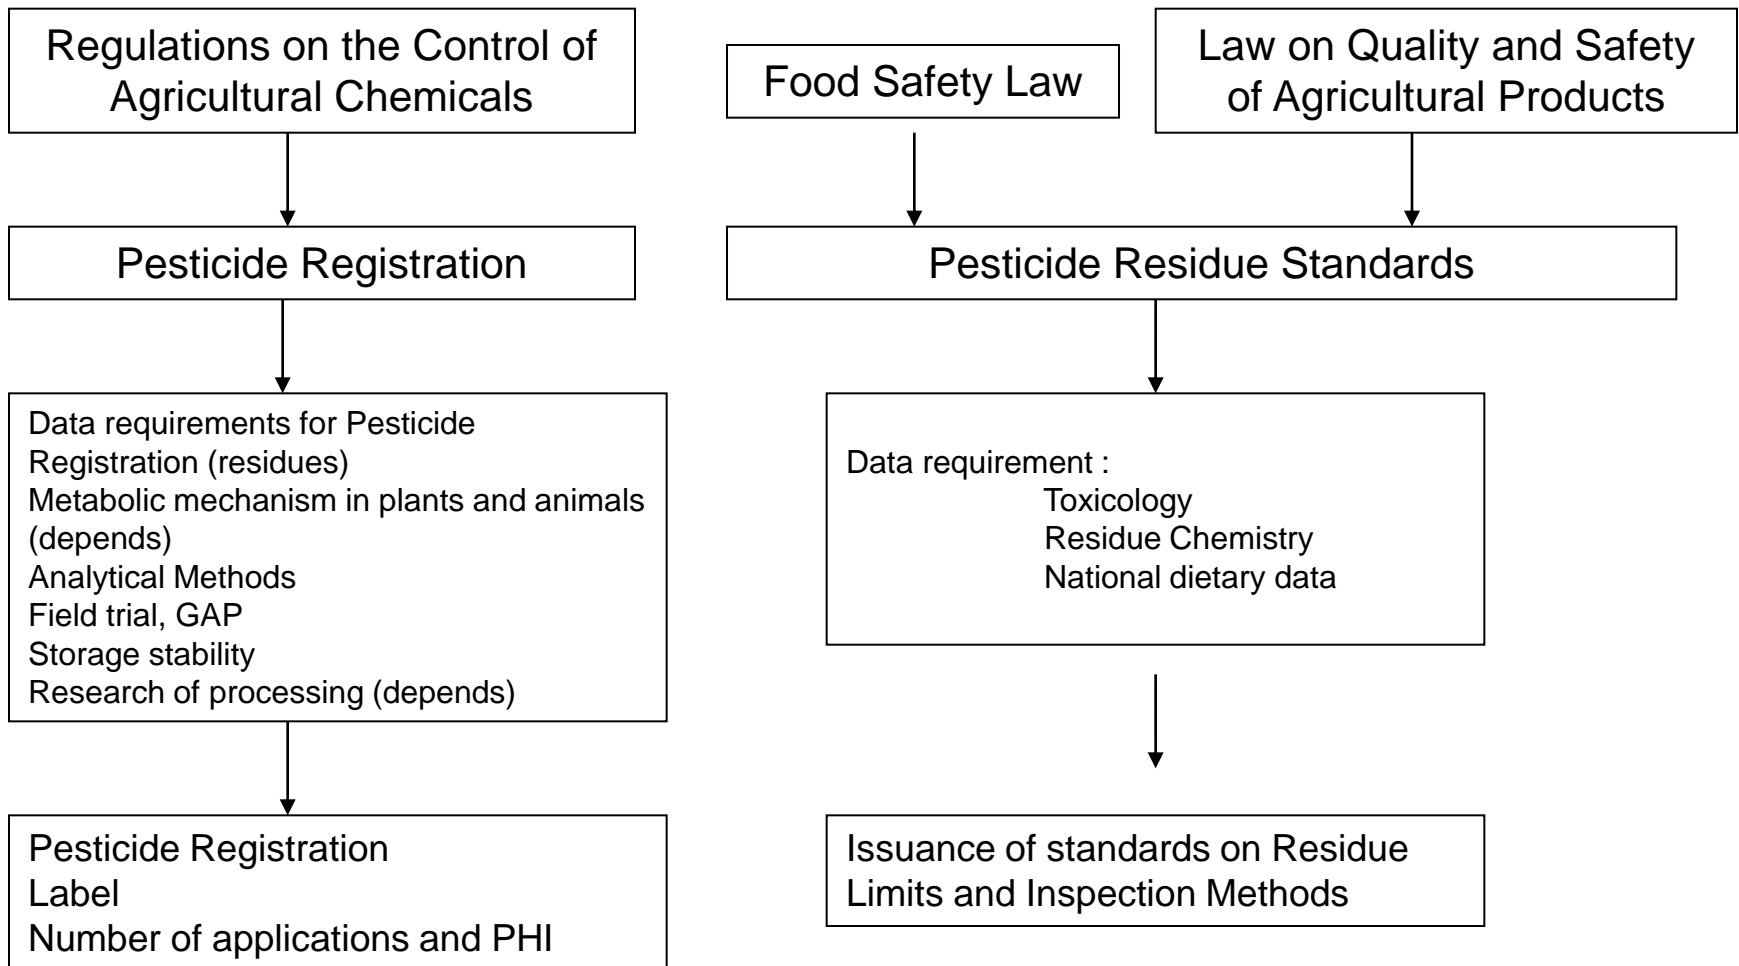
Regulations on the Control of Agricultural Chemicals

Pesticide Registration

Data requirements for Pesticide Registration (residues)
Metabolic mechanism in plants and animals (depends)
Analytical Methods
Field trial, GAP
Storage stability
Research of processing (depends)

Pesticide Registration
Label
Number of applications and PHI

Food Safety Law

Law on Quality and Safety of Agricultural Products

Pesticide Residue Standards

Data requirement :
Toxicology
Residue Chemistry
National dietary data

Issuance of standards on Residue Limits and Inspection Methods